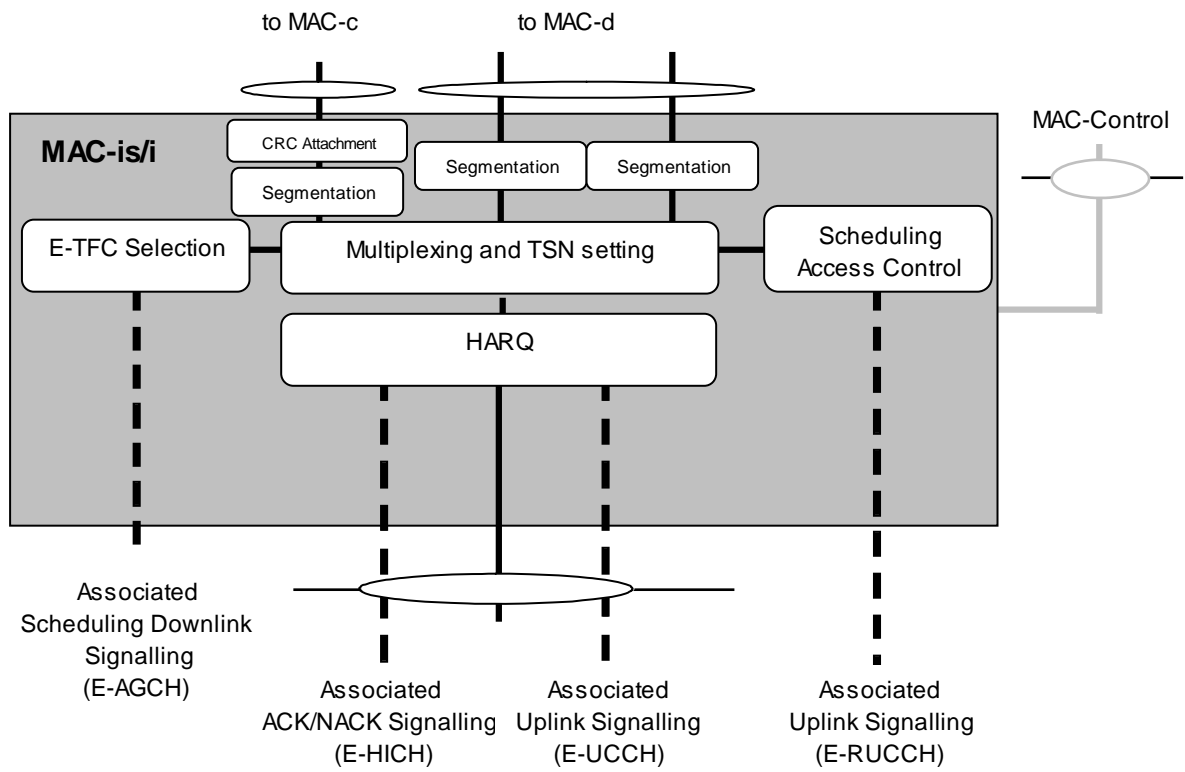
to MAC-c

to MAC-d

MAC-Control

MAC-is/i

CRC Attachment

Segmentation

Segmentation

Segmentation

E-TFC Selection

Multiplexing and TSN setting

Scheduling Access Control

HARQ

Associated Scheduling Downlink Signalling (E-AGCH)

Associated ACK/NACK Signalling (E-HICH)

Associated Uplink Signalling (E-UCCH)

Associated Uplink Signalling (E-RUCCH)